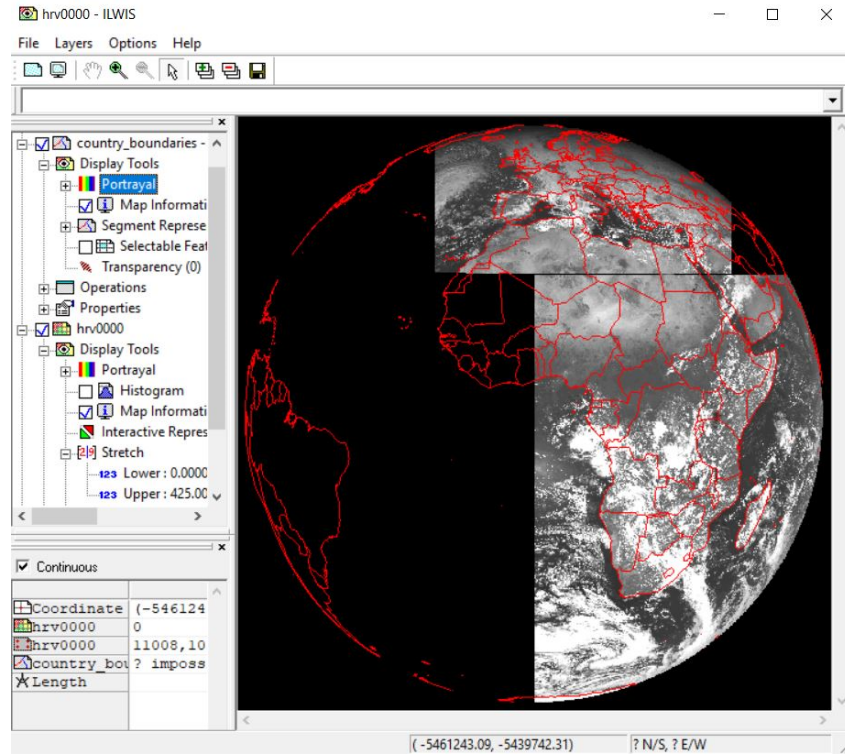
hrv0000 - ILWIS

File Layers Options Help

country_boundaries -
Display Tools
Portrayal
Map Informati
Segment Represe
Selectable Feat
Transparency (0)
Operations
Properties
hrv0000
Display Tools
Portrayal
Histogram
Map Informati
Interactive Repres
Stretch
123 Lower : 0.0000
123 Upper : 425.00

Continuous

| | |
|---|---|
| Coordinate | (-546124 |
| hrv0000 | 0 |
| hrv0000 | 11008,10 |
| country_bou | ? imposs |
| Length | |

( -5461243.09, -5439742.31) ? N/S, ? E/W